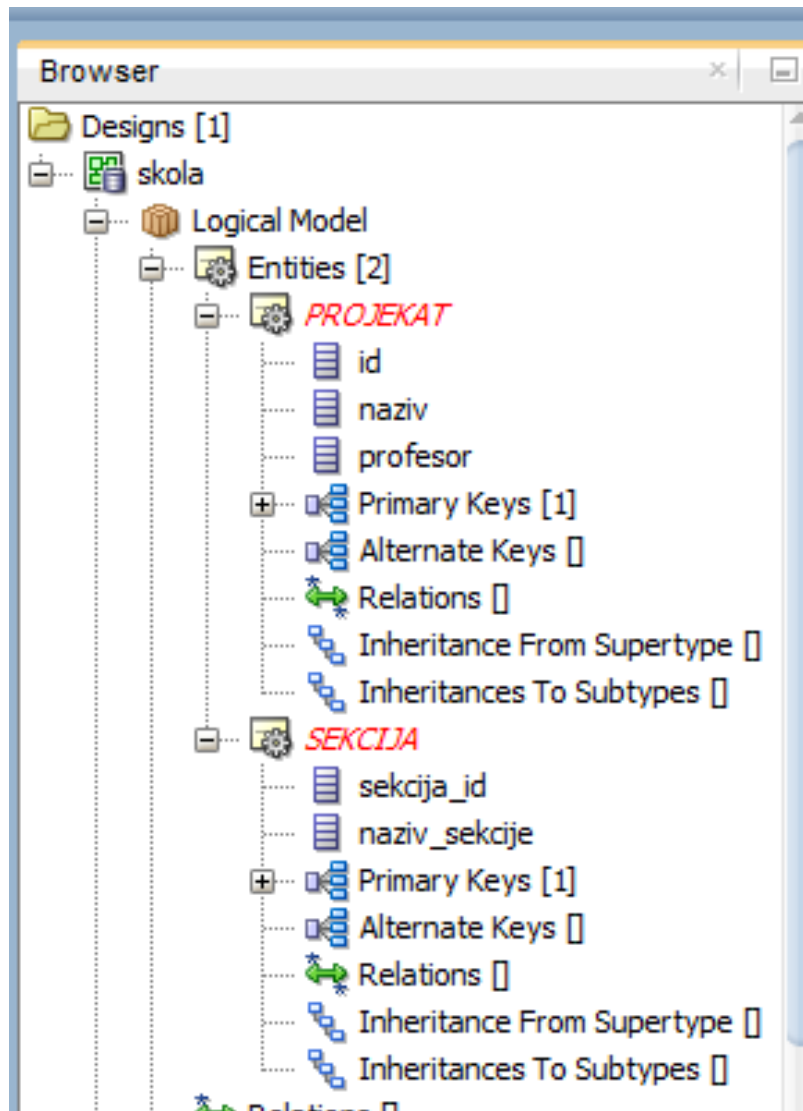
Browser

Designs [1]
skola
Logical Model
Entities [2]
PROJEKAT
id
naziv
profesor
Primary Keys [1]
Alternate Keys []
Relations []
Inheritance From Supertype []
Inheritances To Subtypes []
SEKCIJA
sekcija_id
naziv_sekcije
Primary Keys [1]
Alternate Keys []
Relations []
Inheritance From Supertype []
Inheritances To Subtypes []
Relations []